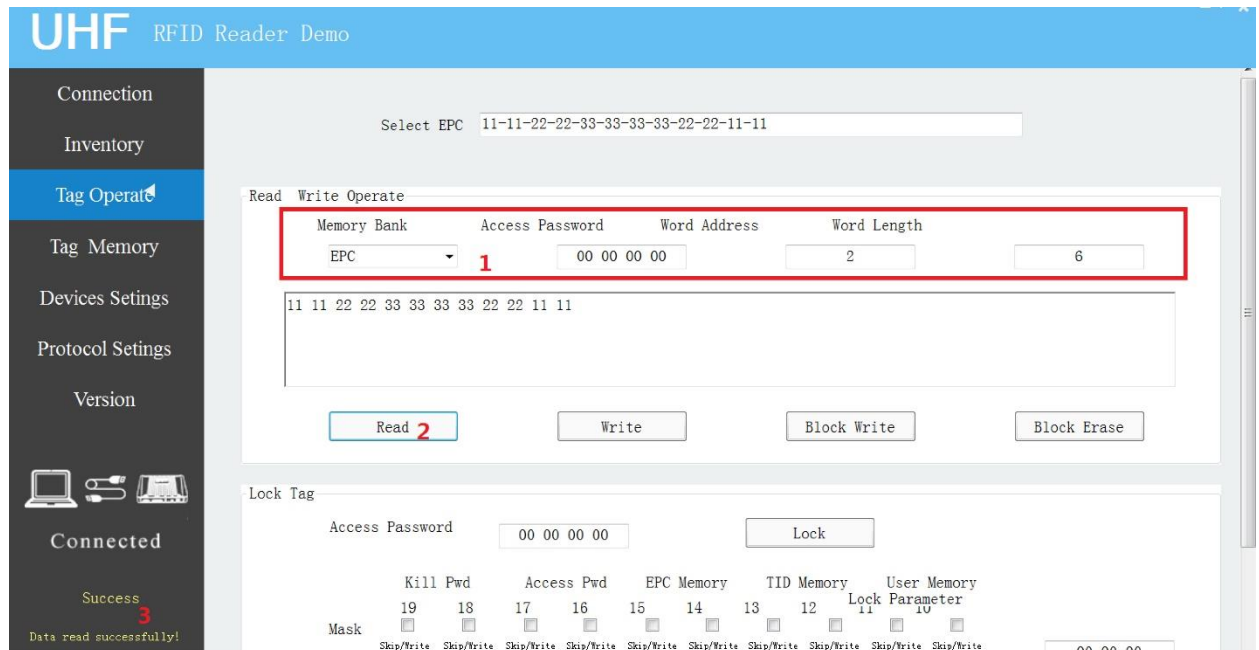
UHF RFID Reader Demo

Connection
Inventory
Tag Operate
Tag Memory
Devices Setings
Protocol Setings
Version

Connected

Success
3
Data read successfully!

Select EPC 11-11-22-22-33-33-33-33-22-22-11-11

Read Write Operate

Memory Bank
Access Password
Word Address
Word Length

EPC
1
00 00 00 00
2
6

11 11 22 22 33 33 33 33 22 22 11 11

Read 2
Write
Block Write
Block Erase

Lock Tag

Access Password
00 00 00 00
Lock

Kill Pwd
Access Pwd
EPC Memory
TID Memory
User Memory
Lock Parameter

19 18 17 16 15 14 13 12 11 10

Mask

Skip/Write Skip/Write Skip/Write Skip/Write Skip/Write Skip/Write Skip/Write Skip/Write Skip/Write Skip/Write

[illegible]